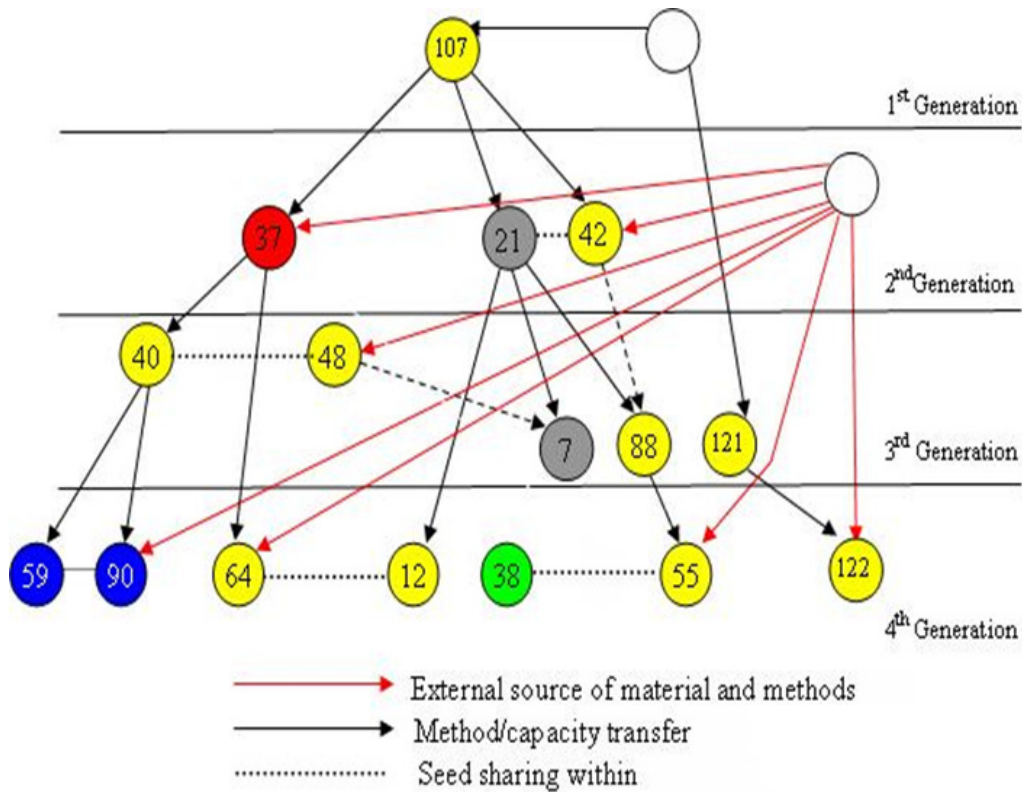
107

1$^{st}$ Generation

37

21

42

2$^{nd}$Generation

40

48

7

88

121

3$^{rd}$ Generation

59

90

64

12

38

55

122

4$^{th}$ Generation

External source of material and methods

Method/capacity transfer

Seed sharing within